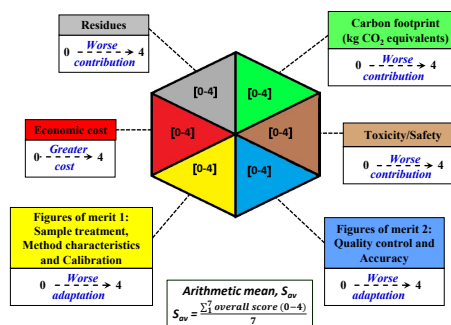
Residues

0 Worse contribution 4

Carbon footprint (kg $CO_2$ equivalents)

0 Worse contribution 4

Economic cost

0 Greater cost 4

Toxicity/Safety

0 Worse contribution 4

[0-4]

[0-4]

[0-4]

[0-4]

[0-4]

[0-4]

Figures of merit 1: Sample treatment, Method characteristics and Calibration

0 Worse adaptation 4

Figures of merit 2: Quality control and Accuracy

0 Worse adaptation 4

Arithmetic mean, $S_{av}$

$S_{av} = \frac{\sum_1^7 \text{overall score } (0-4)}{7}$